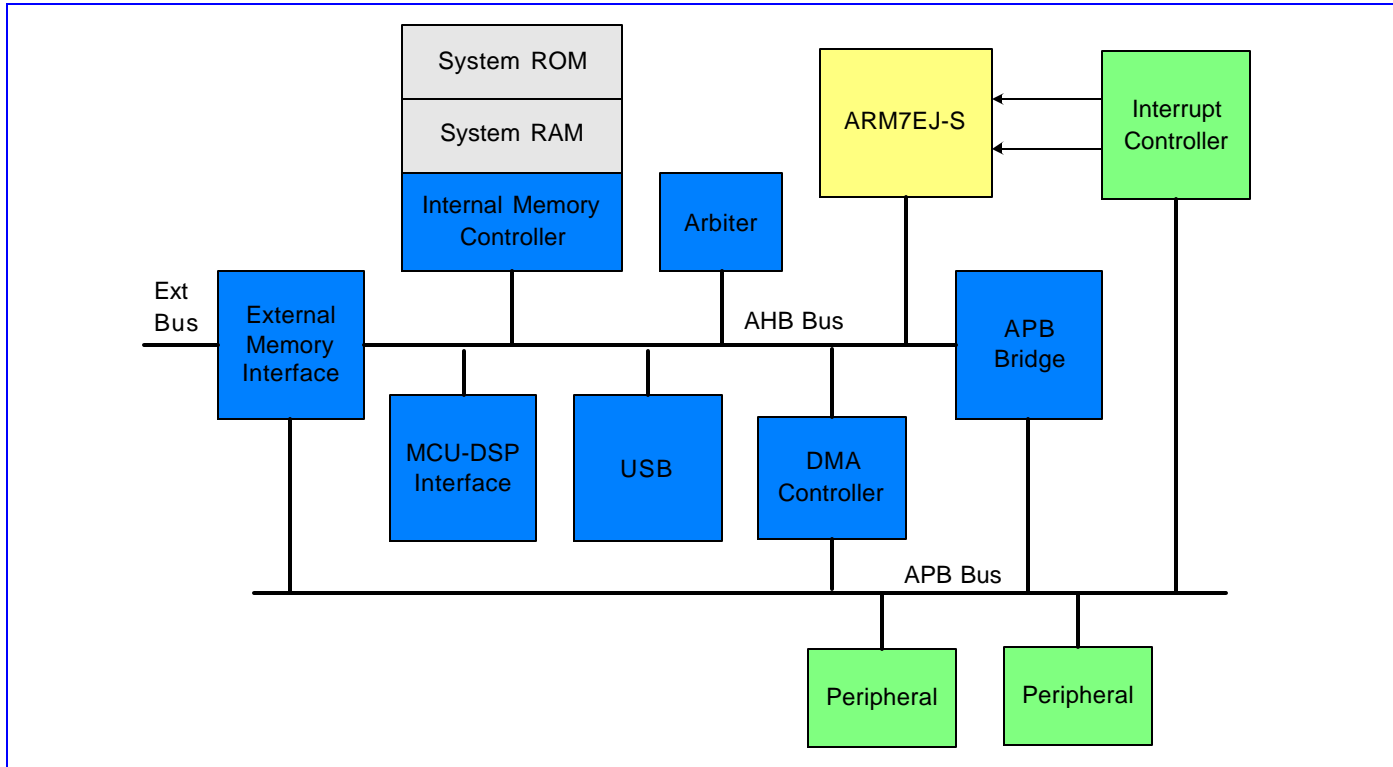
System ROM

System RAM

Internal Memory Controller

Arbiter

ARM7EJ-S

Interrupt Controller

Ext Bus

External Memory Interface

AHB Bus

APB Bridge

MCU-DSP Interface

USB

DMA Controller

APB Bus

Peripheral

Peripheral